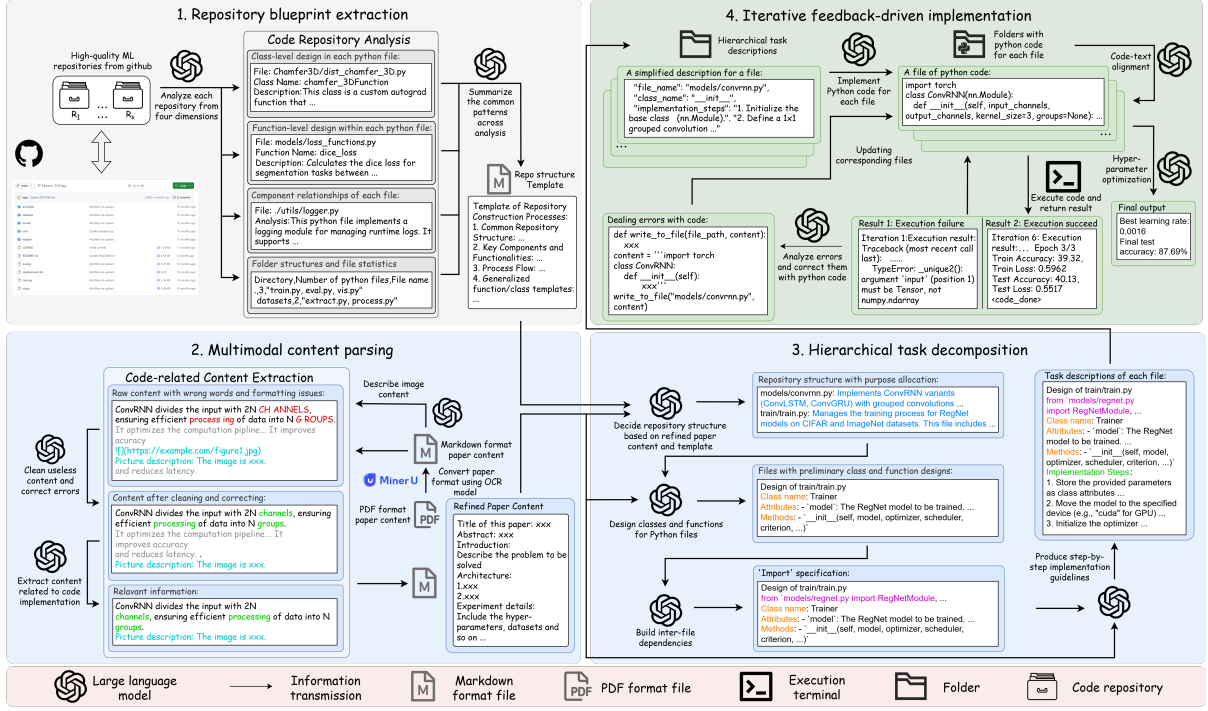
1. Repository blueprint extraction

High-quality ML repositories from github

$R_1$ ... $R_k$

Analyze each repository from four dimensions

Code Repository Analysis

Class-level design in each python file:
File: Chamfer3D/dist_chamfer_3D.py
Class Name: chamfer_3DFunction
Description:This class is a custom autograd function that ...

Function-level design within each python file:
File: models/loss_functions.py
Function Name: dice_loss
Description: Calculates the dice loss for segmentation tasks between ...

Component relationships of each file:
File: ./utils/logger.py
Analysis: This python file implements a logging module for managing runtime logs. It supports ...

Folder structures and file statistics
Directory,Number of python files,File name
.,3,"train.py, eval.py, vis.py"
datasets,2,"extract.py, process.py"

Summarize the common patterns across analysis

Repo structure Template

Template of Repository Construction Processes:
1. Common Repository Structure: ...
2. Key Components and Functionalities: ...
3. Process Flow: ...
4. Generalized function/class templates: ...

4. Iterative feedback-driven implementation

Hierarchical task descriptions

Folders with python code for each file

A simplified description for a file:
"file_name": "models/convrnn.py",
"class_name": "__init__",
"implementation_steps": "1. Initialize the base class (nn.Module).". "2. Define a 1x1 grouped convolution ..."

Implement Python code for each file

A file of python code:
import torch
class ConvRNN(nn.Module):
def __init__(self, input_channels, output_channels, kernel_size=3, groups=None): ...

Code-text alignment

Updating corresponding files

Hyper-parameter optimization

Execute code and return result

Final output
Best learning rate: 0.0016
Final test accuracy: 87.69%

Dealing errors with code:
def write_to_file(file_path, content):
xxx
content = '''import torch
class ConvRNN:
def __init__(self):
xxx'''
write_to_file("models/convrnn.py", content)

Analyze errors and correct them with python code

Result 1: Execution failure
Iteration 1:Execution result: Traceback (most recent call last): ...... TypeError: _unique2(): argument `input` (position 1) must be Tensor, not numpy.ndarray

Result 2: Execution succeed
Iteration 6: Execution result:... Epoch 3/3
Train Accuracy: 39.32,
Train Loss: 0.5962
Test Accuracy: 40.13,
Test Loss: 0.5517
<code_done>

2. Multimodal content parsing

Code-related Content Extraction

Raw content with wrong words and formatting issues:
ConvRNN divides the input with 2N CH ANNELS, ensuring efficient process ing of data into N G ROUPS. It optimizes the computation pipeline... It improves accuracy
![](https://example.com/figure1.jpg)
Picture description: The image is xxx.
and reduces latency.

Clean useless content and correct errors

Content after cleaning and correcting:
ConvRNN divides the input with 2N channels, ensuring efficient processing of data into N groups.
It optimizes the computation pipeline... It improves accuracy and reduces latency. .
Picture description: The image is xxx.

Extract content related to code implementation

Relavant information:
ConvRNN divides the input with 2N channels, ensuring efficient processing of data into N groups.
Picture description: The image is xxx.

Describe image content

Markdown format paper content

Convert paper format using OCR model

MinerU

PDF format paper content

Refined Paper Content
Title of this paper: xxx
Abstract: xxx
Introduction: Describe the problem to be solved
Architecture:
1.xxx
2.xxx
Experiment details: Include the hyper-parameters, datasets and so on ...

3. Hierarchical task decomposition

Decide repository structure based on refined paper content and template

Repository structure with purpose allocation:
models/convrnn.py: Implements ConvRNN variants (ConvLSTM, ConvGRU) with grouped convolutions ...
train/train.py: Manages the training process for RegNet models on CIFAR and ImageNet datasets. This file includes ...

Design classes and functions for Python files

Files with preliminary class and function designs:
Design of train/train.py
Class name: Trainer
Attributes: - `model`: The RegNet model to be trained. ...
Methods: - `__init__(self, model, optimizer, scheduler, criterion, ...)`

Build inter-file dependencies

'Import' specification:
Design of train/train.py
from `models/regnet.py import RegNetModule, ...
Class name: Trainer
Attributes: - `model`: The RegNet model to be trained. ...
Methods: - `__init__(self, model, optimizer, scheduler, criterion, ...)`

Produce step-by-step implementation guidelines

Task descriptions of each file:
Design of train/train.py
from `models/regnet.py
import RegNetModule, ...
Class name: Trainer
Attributes: - `model`: The RegNet model to be trained. ...
Methods: - `__init__(self, model, optimizer, scheduler, criterion, ...)`
Implementation Steps:
1. Store the provided parameters as class attributes ...
2. Move the model to the specified device (e.g., "cuda" for GPU) ...
3. Initialize the optimizer ...

Large language model
Information transmission
Markdown format file
PDF format file
Execution terminal
Folder
Code repository